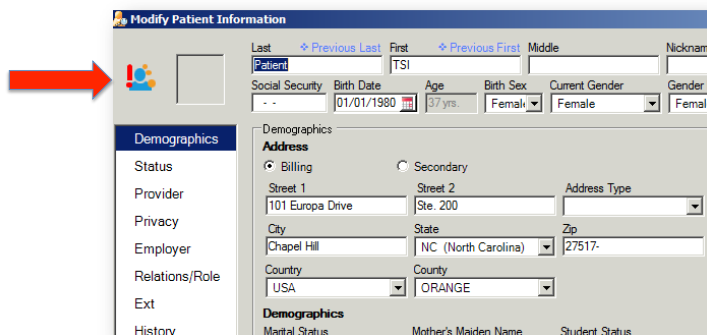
Modify Patient Information

Last
❖ Previous Last
Patient
First
❖ Previous First
TSI
Middle
Nicknam

Social Security
- -
Birth Date
01/01/1980
Age
37 yrs.
Birth Sex
Female
Current Gender
Female
Gender
Femal

Demographics
Status
Provider
Privacy
Employer
Relations/Role
Ext
History

Demographics
Address
Billing
Secondary
Street 1
101 Europa Drive
Street 2
Ste. 200
Address Type
City
Chapel Hill
State
NC (North Carolina)
Zip
27517-
Country
USA
County
ORANGE
Demographics
Marital Status
Mother's Maiden Name
Student Status